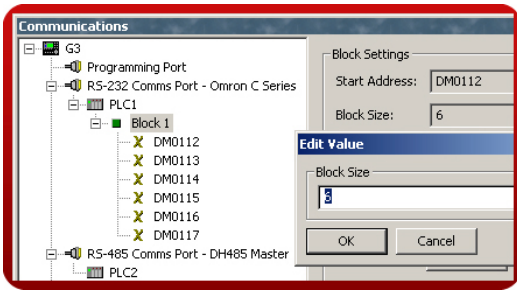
Communications
G3
Programming Port
RS-232 Comms Port - Omron C Series
PLC1
Block 1
DM0112
DM0113
DM0114
DM0115
DM0116
DM0117
RS-485 Comms Port - DH485 Master
PLC2

Block Settings
Start Address: DM0112
Block Size: 6

Edit Value
Block Size
6
OK
Cancel